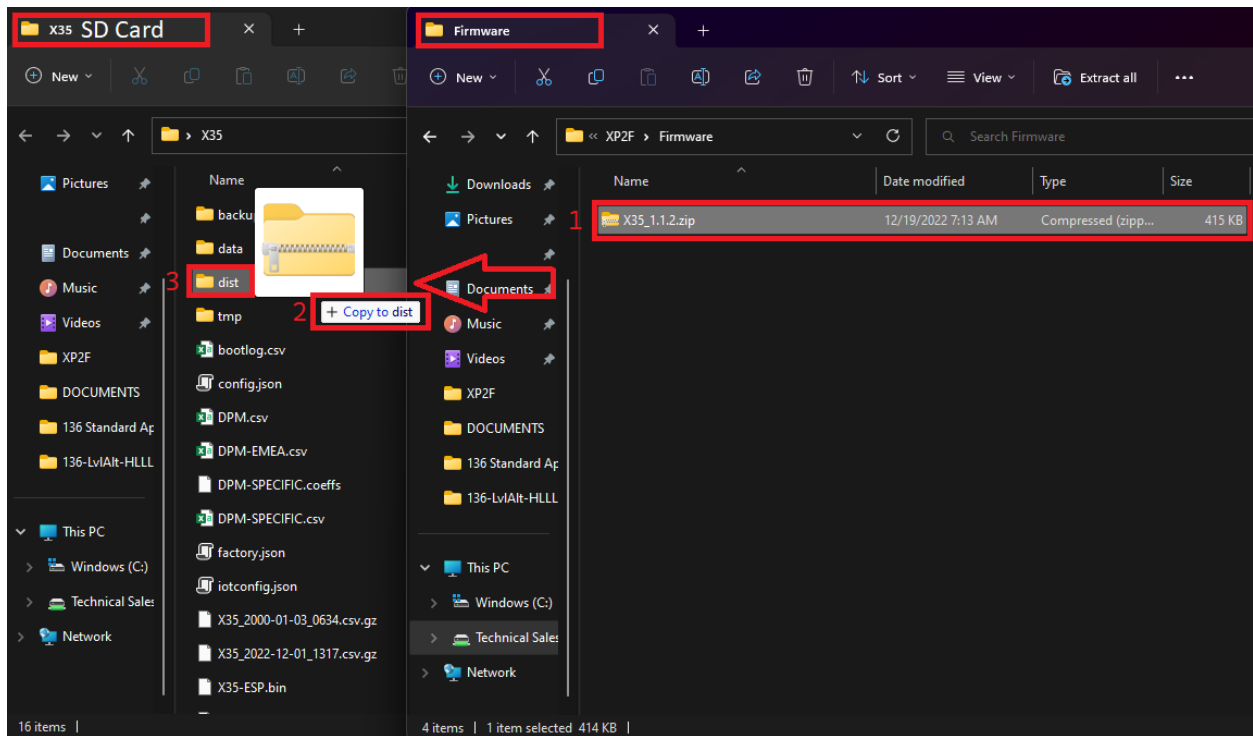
X35 SD Card ×　+

New

← → ⌄ ↑ X35

Pictures
Documents
Music
Videos
XP2F
DOCUMENTS
136 Standard Ap
136-LvlAlt-HLLL

This PC
Windows (C:)
Technical Sales
Network

Name
backu
data
3 dist
tmp
bootlog.csv
config.json
DPM.csv
DPM-EMEA.csv
DPM-SPECIFIC.coeffs
DPM-SPECIFIC.csv
factory.json
iotconfig.json
X35_2000-01-03_0634.csv.gz
X35_2022-12-01_1317.csv.gz
X35-ESP.bin

2 + Copy to dist

16 items |

Firmware ×　+

New　Sort　View　Extract all　...

← → ⌄ ↑ « XP2F > Firmware　Search Firmware

Downloads
Pictures
Documents
Music
Videos
XP2F
DOCUMENTS
136 Standard Ap
136-LvlAlt-HLLL

This PC
Windows (C:)
Technical Sales
Network

| Name | Date modified | Type | Size |
|---|---|---|---|
| 1 X35_1.1.2.zip | 12/19/2022 7:13 AM | Compressed (zipp... | 415 KB |

4 items | 1 item selected 414 KB |